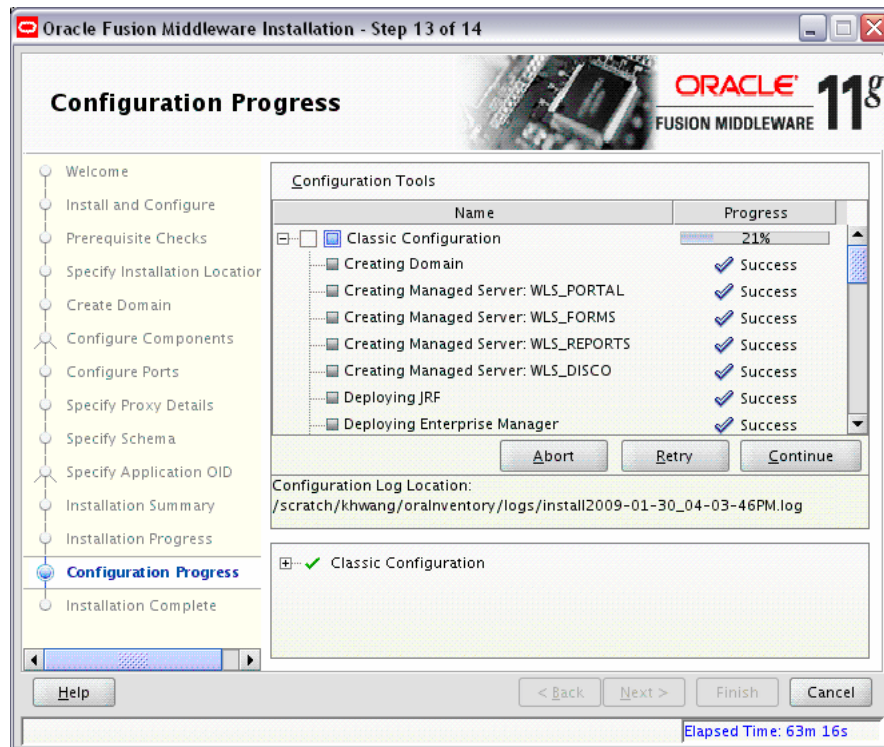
Oracle Fusion Middleware Installation - Step 13 of 14

Configuration Progress

ORACLE FUSION MIDDLEWARE 11g

Welcome
Install and Configure
Prerequisite Checks
Specify Installation Locatior
Create Domain
Configure Components
Configure Ports
Specify Proxy Details
Specify Schema
Specify Application OID
Installation Summary
Installation Progress
Configuration Progress
Installation Complete

Configuration Tools

| Name | Progress |
|---|---|
| Classic Configuration | 21% |
| Creating Domain | Success |
| Creating Managed Server: WLS_PORTAL | Success |
| Creating Managed Server: WLS_FORMS | Success |
| Creating Managed Server: WLS_REPORTS | Success |
| Creating Managed Server: WLS_DISCO | Success |
| Deploying JRF | Success |
| Deploying Enterprise Manager | Success |

Abort Retry Continue

Configuration Log Location:
/scratch/khwang/oraInventory/logs/install2009-01-30_04-03-46PM.log

Classic Configuration

Help

< Back Next > Finish Cancel

Elapsed Time: 63m 16s